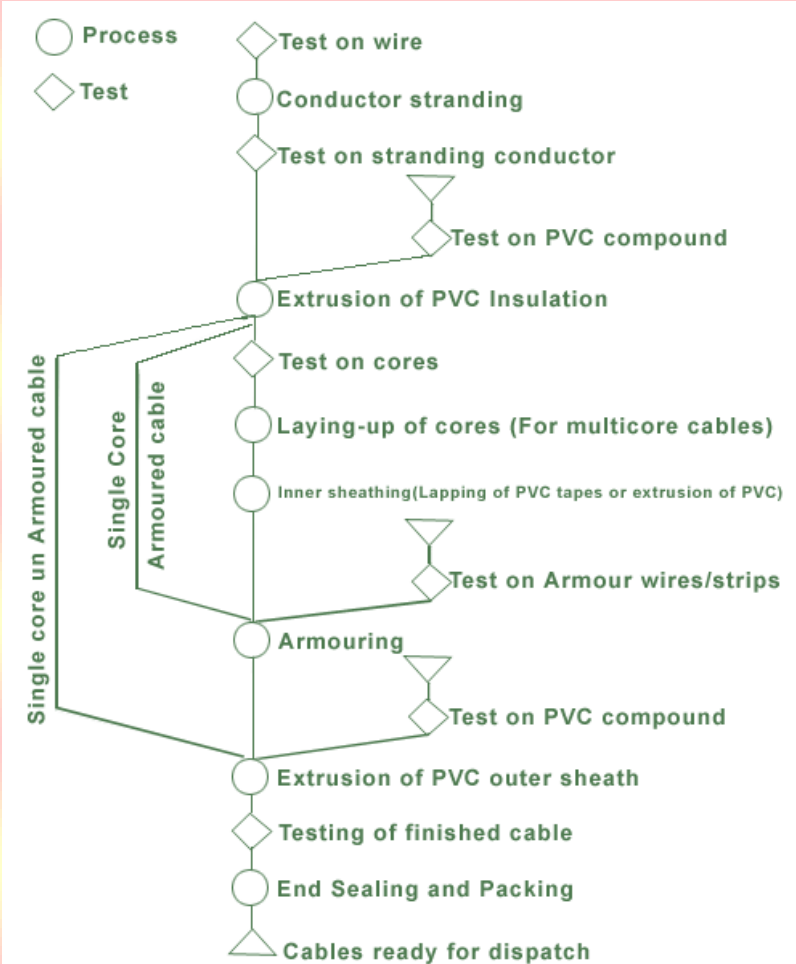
Process

Test

Test on wire

Conductor stranding

Test on stranding conductor

Test on PVC compound

Extrusion of PVC Insulation

Test on cores

Laying-up of cores (For multicore cables)

Inner sheathing(Lapping of PVC tapes or extrusion of PVC)

Test on Armour wires/strips

Armouring

Test on PVC compound

Extrusion of PVC outer sheath

Testing of finished cable

End Sealing and Packing

Cables ready for dispatch

Single core un Armoured cable

Single Core Armoured cable